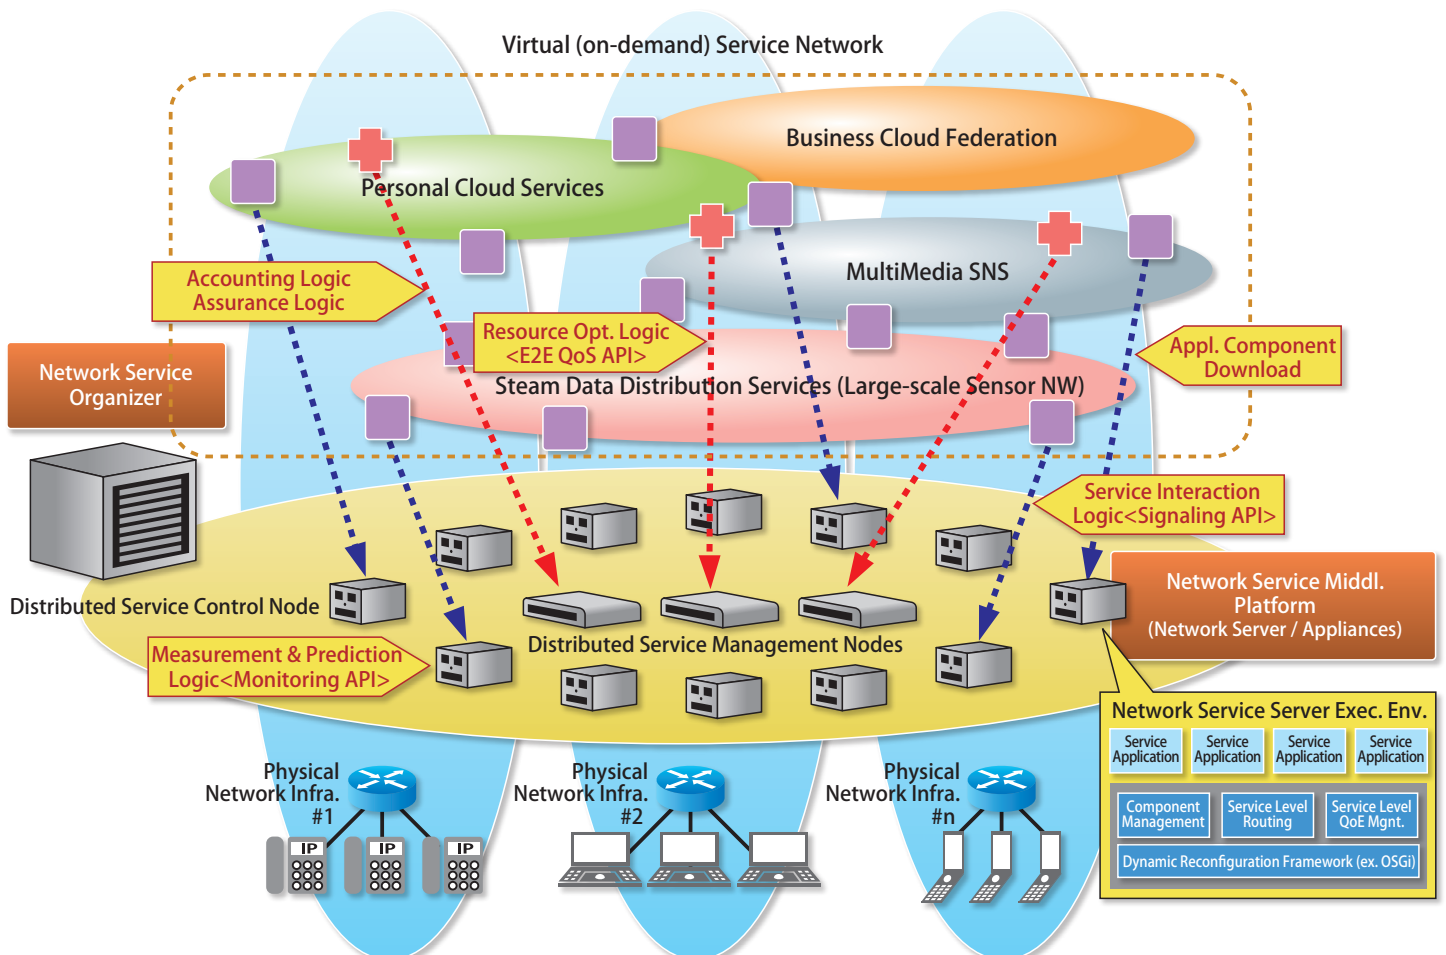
Virtual (on-demand) Service Network

Business Cloud Federation

Personal Cloud Services

Accounting Logic
Assurance Logic

MultiMedia SNS

Resource Opt. Logic
<E2E QoS API>

Appl. Component
Download

Network Service
Organizer

Steam Data Distribution Services (Large-scale Sensor NW)

Service Interaction
Logic<Signaling API>

Distributed Service Control Node

Network Service Middl.
Platform
(Network Server / Appliances)

Measurement & Prediction
Logic<Monitoring API>

Distributed Service Management Nodes

Network Service Server Exec. Env.

| Service Application | Service Application | Service Application | Service Application |
|---|---|---|---|

| Component Management | Service Level Routing | Service Level QoE Mgnt. |
|---|---|---|

Dynamic Reconfiguration Framework (ex. OSGi)

Physical
Network Infra.
#1

IP IP IP

Physical
Network Infra.
#2

Physical
Network Infra.
#n